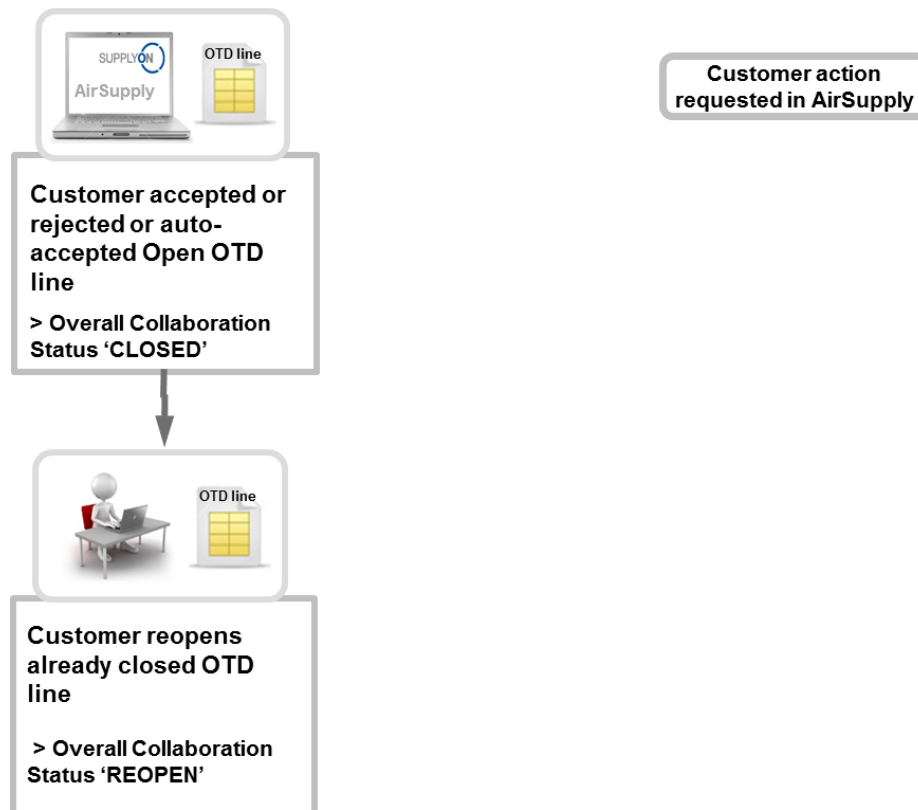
SUPPLYON
AirSupply
OTD line

Customer action requested in AirSupply

Customer accepted or rejected or auto-accepted Open OTD line

> Overall Collaboration Status 'CLOSED'

OTD line

Customer reopens already closed OTD line

> Overall Collaboration Status 'REOPEN'